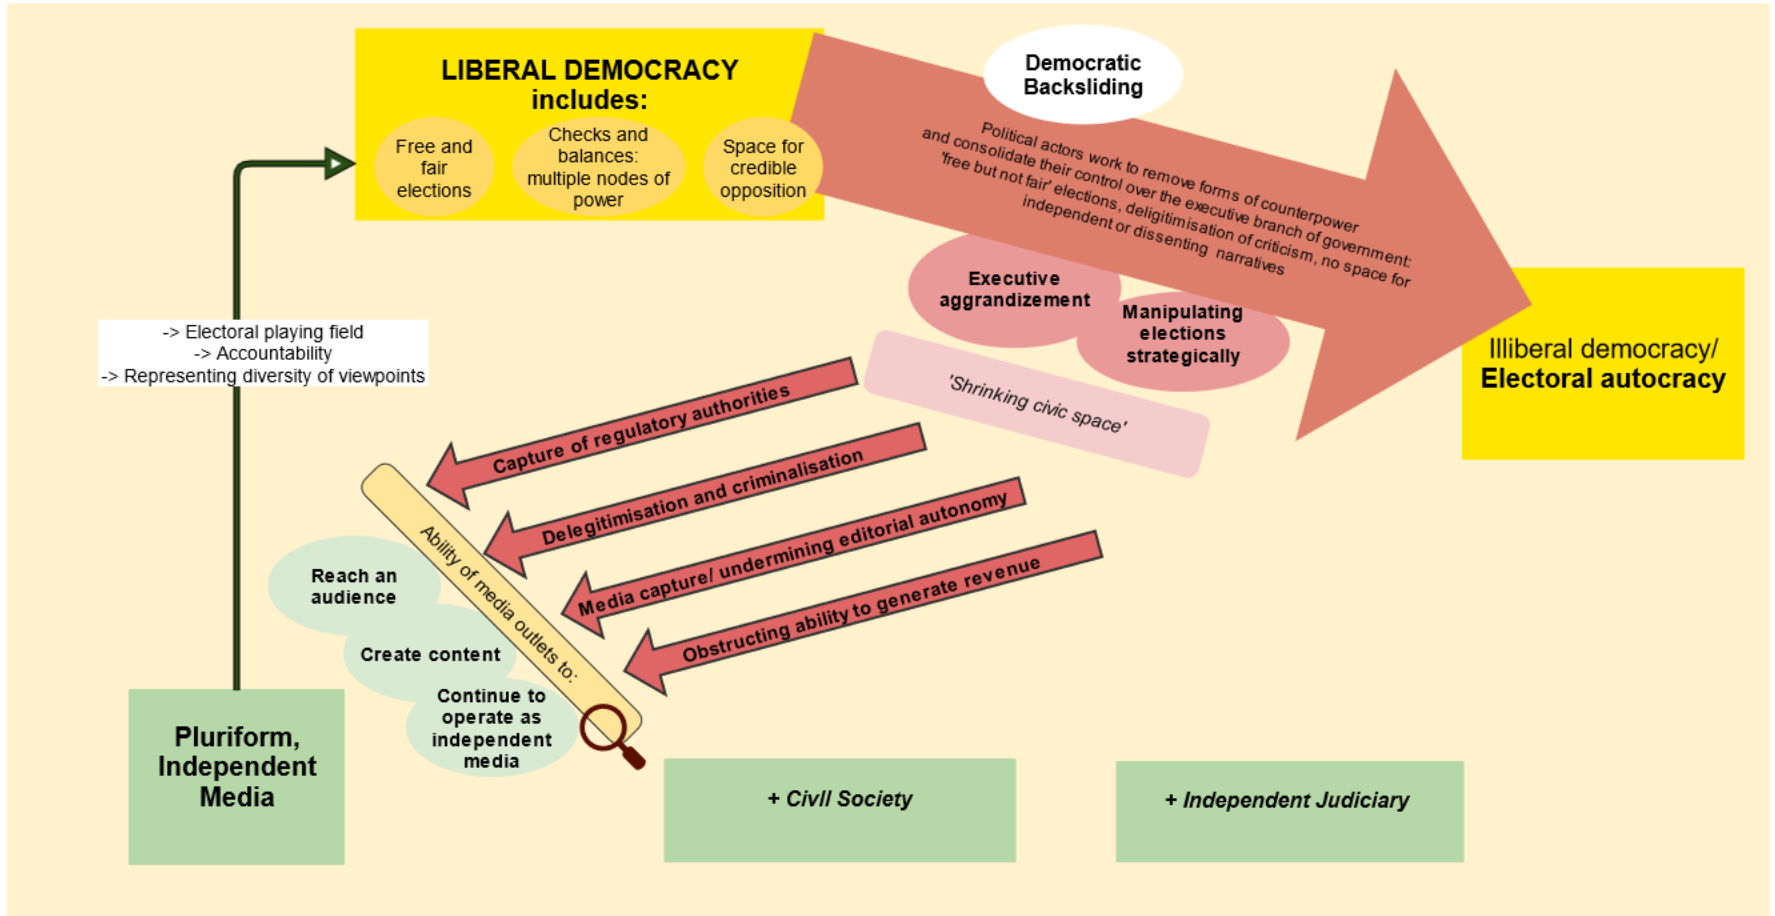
LIBERAL DEMOCRACY includes:

Free and fair elections

Checks and balances: multiple nodes of power

Space for credible opposition

Democratic Backsliding

Political actors work to remove forms of counterpower and consolidate their control over the executive branch of government: 'free but not fair' elections, delegitimisation of criticism, no space for independent or dissenting narratives

Executive aggrandizement

Manipulating elections strategically

'Shrinking civic space'

Illiberal democracy/ Electoral autocracy

-> Electoral playing field
-> Accountability
-> Representing diversity of viewpoints

Capture of regulatory authorities

Delegitimisation and criminalisation

Media capture/ undermining editorial autonomy

Obstructing ability to generate revenue

Ability of media outlets to:

Reach an audience

Create content

Continue to operate as independent media

Pluriform, Independent Media

+ Civil Society

+ Independent Judiciary